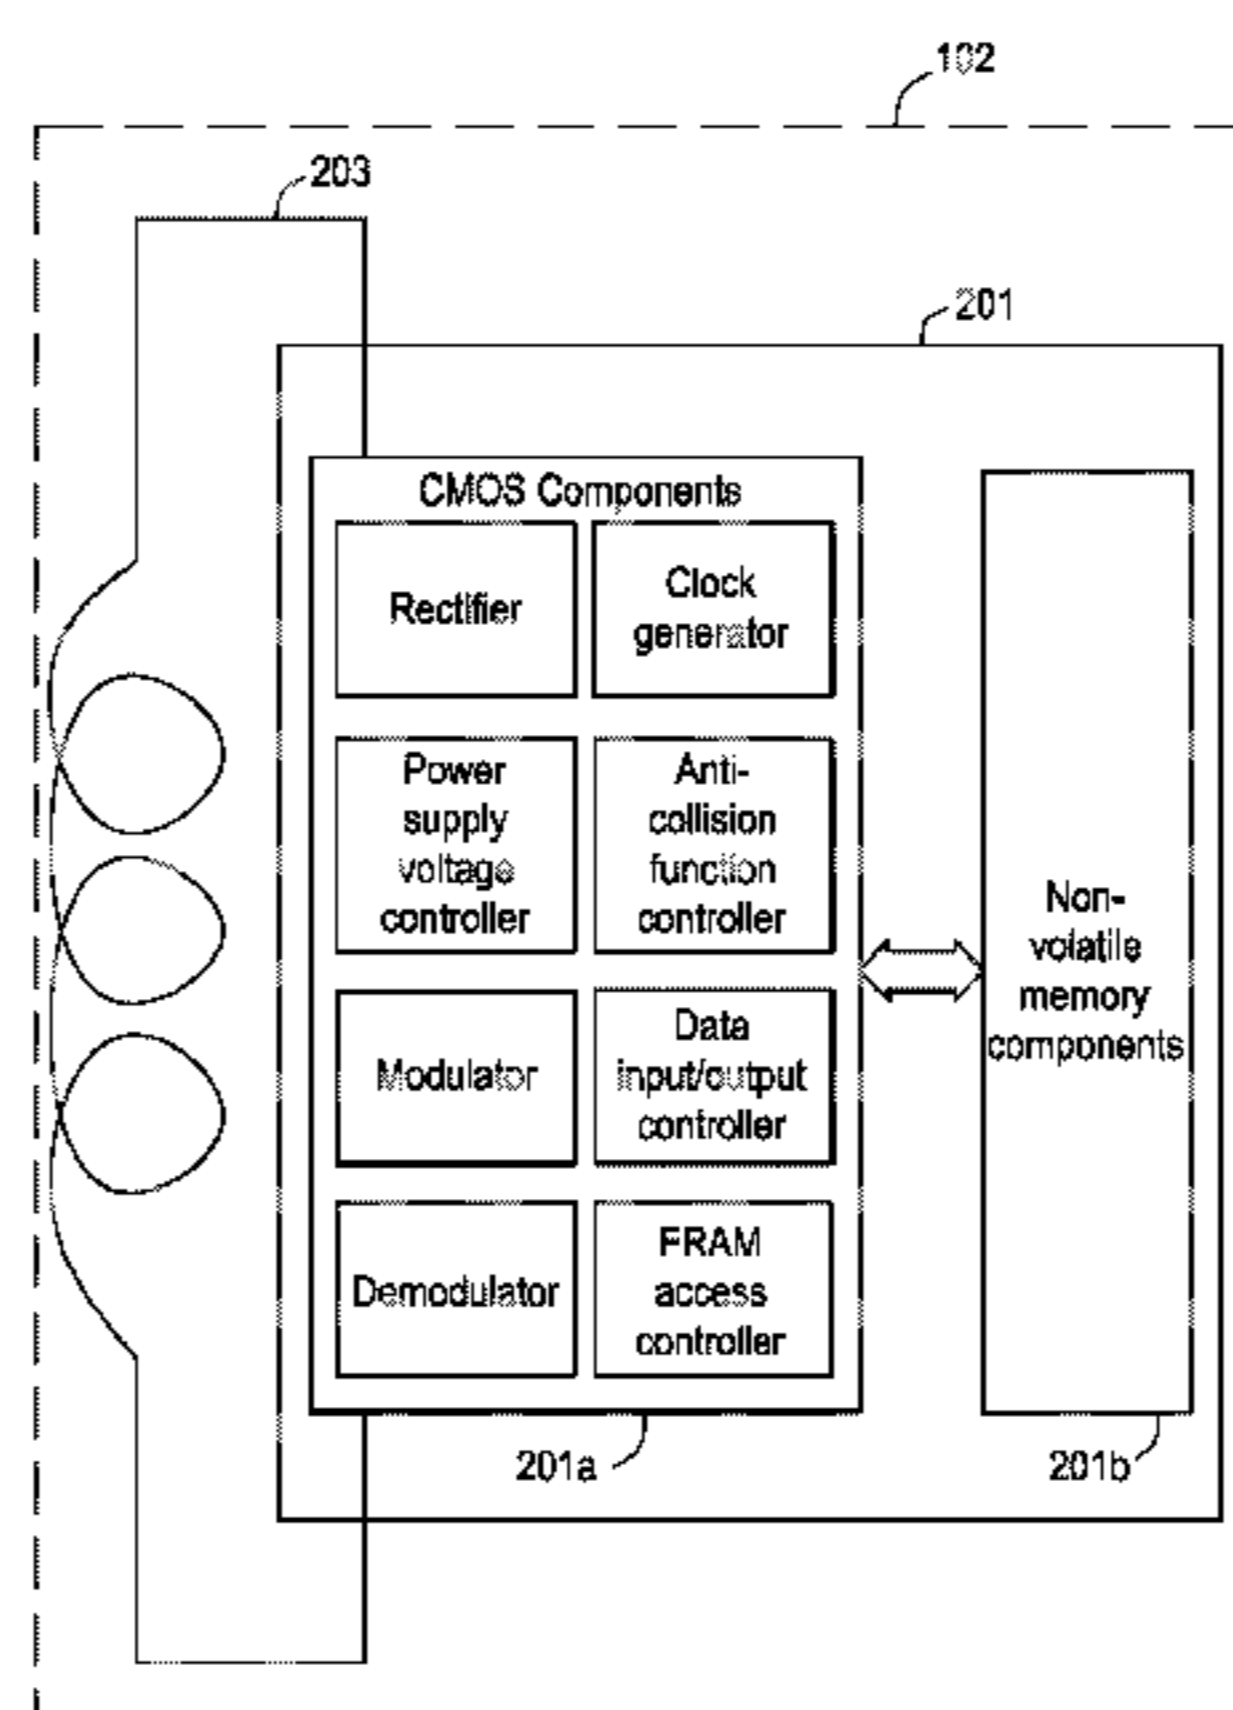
102

203

201

CMOS Components

Rectifier

Clock generator

Power supply voltage controller

Anti-collision function controller

Modulator

Data input/output controller

Demodulator

FRAM access controller

Non-volatile memory components

201a

201b